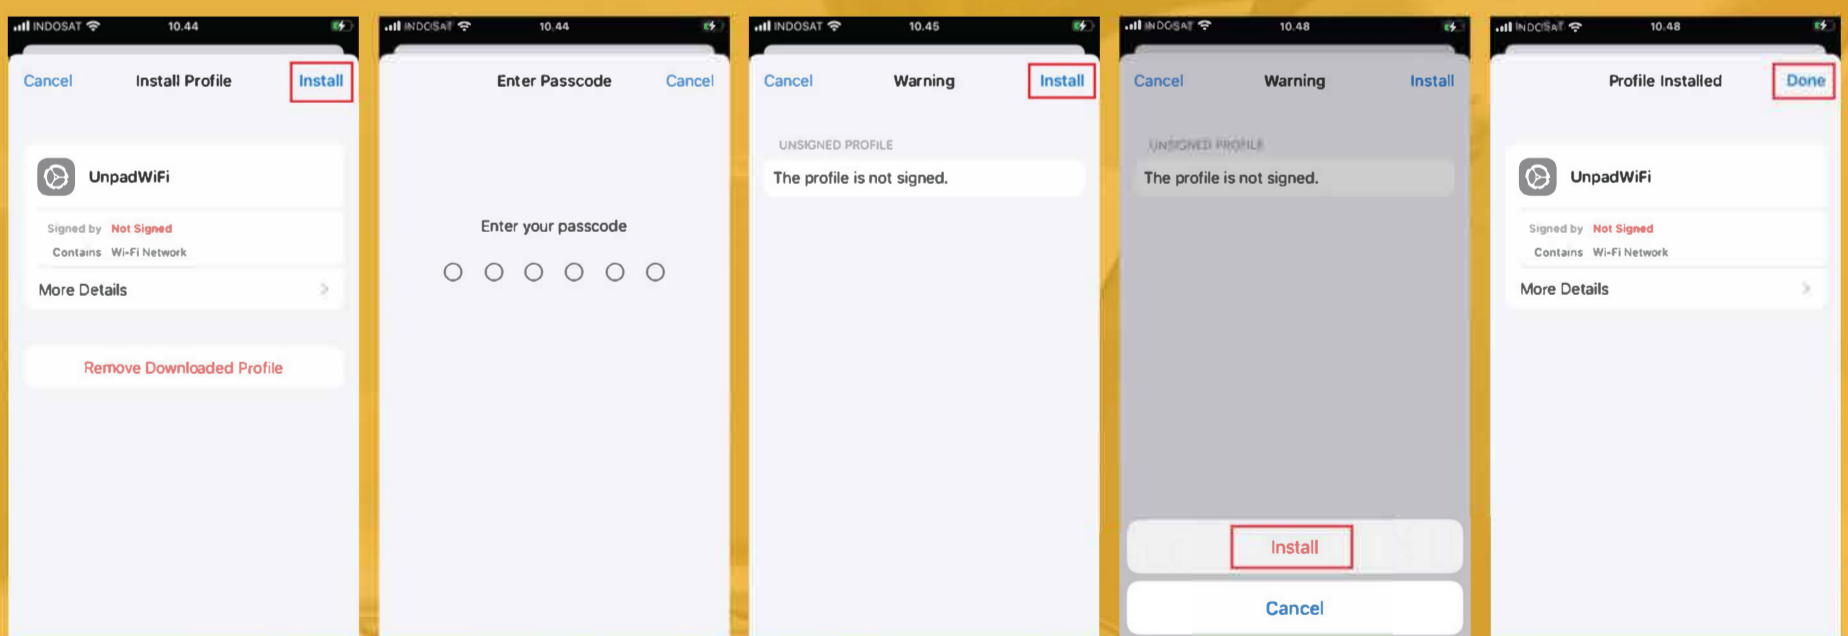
INDOSAT 10.44

Cancel Install Profile Install

UnpadWiFi

Signed by Not Signed
Contains Wi-Fi Network

More Details

Remove Downloaded Profile

INDOSAT 10.44

Enter Passcode Cancel

Enter your passcode

INDOSAT 10.45

Cancel Warning Install

UNSIGNED PROFILE

The profile is not signed.

INDOSAT 10.48

Cancel Warning Install

UNSIGNED PROFILE

The profile is not signed.

Install

Cancel

INDOSAT 10.48

Profile Installed Done

UnpadWiFi

Signed by Not Signed
Contains Wi-Fi Network

More Details